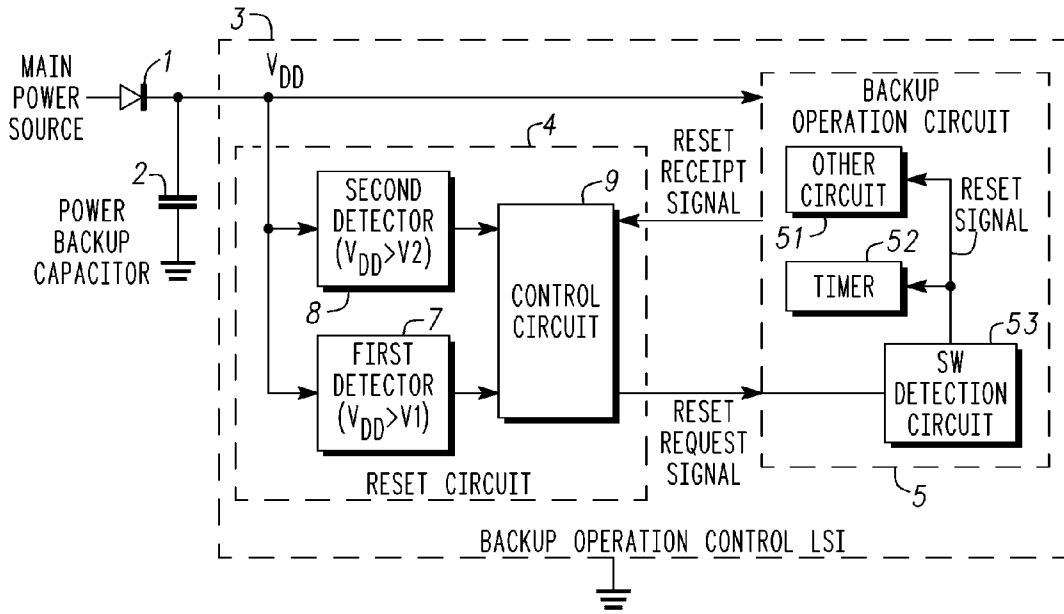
3

MAIN POWER SOURCE

1

$V_{DD}$

2

POWER BACKUP CAPACITOR

4

SECOND DETECTOR ($V_{DD}$>V2)

8

FIRST DETECTOR ($V_{DD}$>V1)

7

9

CONTROL CIRCUIT

RESET CIRCUIT

RESET RECEIPT SIGNAL

RESET REQUEST SIGNAL

BACKUP OPERATION CIRCUIT

OTHER CIRCUIT

51

RESET SIGNAL

52

TIMER

53

SW DETECTION CIRCUIT

5

BACKUP OPERATION CONTROL LSI